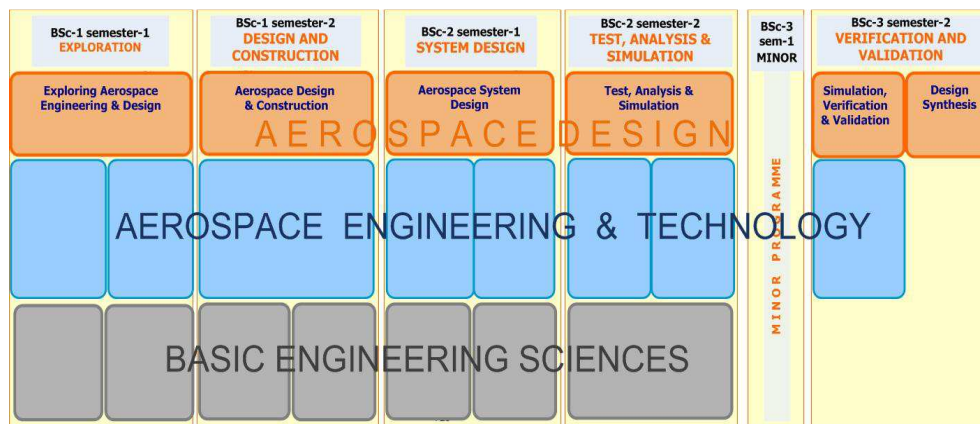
BSc-1 semester-1
EXPLORATION

BSc-1 semester-2
DESIGN AND CONSTRUCTION

BSc-2 semester-1
SYSTEM DESIGN

BSc-2 semester-2
TEST, ANALYSIS & SIMULATION

BSc-3 sem-1
MINOR

BSc-3 semester-2
VERIFICATION AND VALIDATION

Exploring Aerospace Engineering & Design

Aerospace Design & Construction

Aerospace System Design

Test, Analysis & Simulation

Simulation, Verification & Validation

Design Synthesis

AEROSPACE DESIGN

MINOR PROGRAMME

AEROSPACE ENGINEERING & TECHNOLOGY

BASIC ENGINEERING SCIENCES